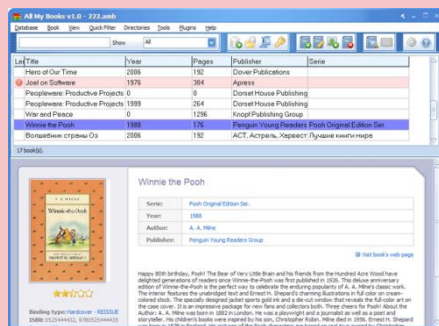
All My Books v1.0 - 222.amb

Database Book View Quick Filter Directories Tools Plugins Help

Show All

| Le | Title | Year | Pages | Publisher | Serie |
|---|---|---|---|---|---|
| | Hero of Our Time | 2006 | 192 | Dover Publications | |
| | Joel on Software | 1976 | 384 | Apress | |
| | Peopleware: Productive Projects | 0 | 0 | Dorset House Publishing | |
| | Peopleware: Productive Projects | 1999 | 264 | Dorset House Publishing | |
| | War and Peace | 0 | 1296 | Knopf Publishing Group | |
| | Winnie the Pooh | 1988 | 176 | Penguin Young Readers | Pooh Original Edition Ser. |
| | Волшебник страны Оз | 2008 | 192 | АСТ, Астрель, Хранитель | Лучшие книги мира |

17 book(s).

Winnie the Pooh

Serie: Pooh Original Edition Ser.
Year: 1988
Author: A. A. Milne
Publisher: Penguin Young Readers Group

Visit book's web page

Happy 80th birthday, Pooh! The Bear of Very Little Brain and his friends from the Hundred Acre Wood have delighted generations of readers since Winnie-the-Pooh was first published in 1926. The deluxe anniversary edition of Winnie-the-Pooh is the perfect way to celebrate the enduring popularity of A. A. Milne's classic work. The interior features the unabridged text and Ernest H. Shepard's charming illustrations in full color on cream-colored stock. The specially designed jacket sports gold ink and a die-cut window that reveals the full-color art on the case cover. It is an impressive package for new fans and collectors both. Three cheers for Pooh! About the Author: A. A. Milne was born in 1882 in London. He was a playwright and a journalist as well as a poet and storyteller. His children's books were inspired by his son, Christopher Robin. Milne died in 1956. Ernest H. Shepard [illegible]

Binding type: Hardcover - REISSUE
ISBN: 0525444432, 9780525444435